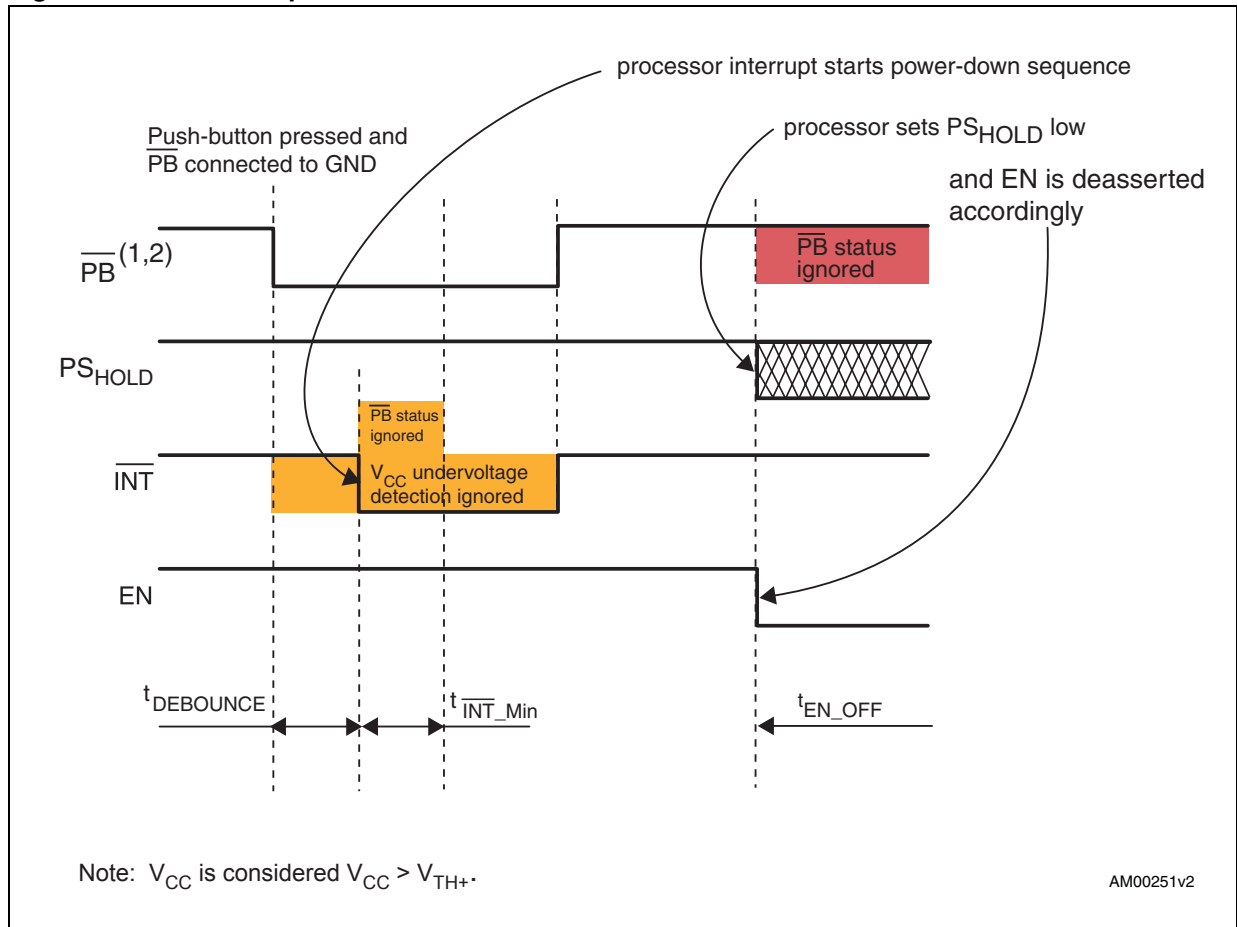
processor interrupt starts power-down sequence

Push-button pressed and $\overline{PB}$ connected to GND

processor sets $PS_{HOLD}$ low

and EN is deasserted accordingly

$\overline{PB}^{(1,2)}$

$\overline{PB}$ status ignored

$PS_{HOLD}$

$\overline{PB}$ status ignored

$\overline{INT}$

$V_{CC}$ undervoltage detection ignored

EN

$t_{DEBOUNCE}$

$t_{\overline{INT}\_Min}$

$t_{EN\_OFF}$

Note: $V_{CC}$ is considered $V_{CC} > V_{TH+}$.

AM00251v2